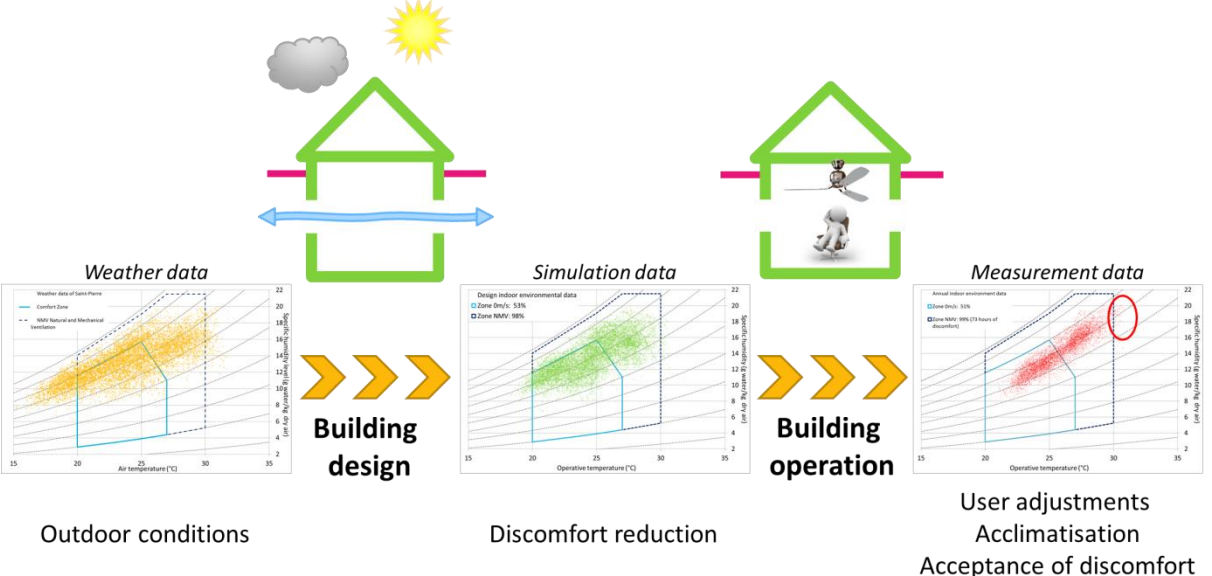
Weather data

Weather data of Saint-Pierre

Comfort Zone

NMV Natural and Mechanical Ventilation

22
20
18
16
14
12
10
8
6
4
2

Specific humidity level (g water/kg dry air)

15 20 25 30 35

Air temperature (°C)

Building design

Simulation data

Design indoor environmental data

Zone 0m/s: 53%

Zone NMV: 98%

22
20
18
16
14
12
10
8
6
4
2

Specific humidity (g water/kg dry air)

15 20 25 30 35

Operative temperature (°C)

Building operation

Measurement data

Annual indoor environment data

Zone 0m/s: 51%

Zone NMV: 99% (73 hours of discomfort)

22
20
18
16
14
12
10
8
6
4
2

Specific humidity (g water/kg dry air)

15 20 25 30 35

Operative temperature (°C)

Outdoor conditions

Discomfort reduction

User adjustments
Acclimatisation
Acceptance of discomfort